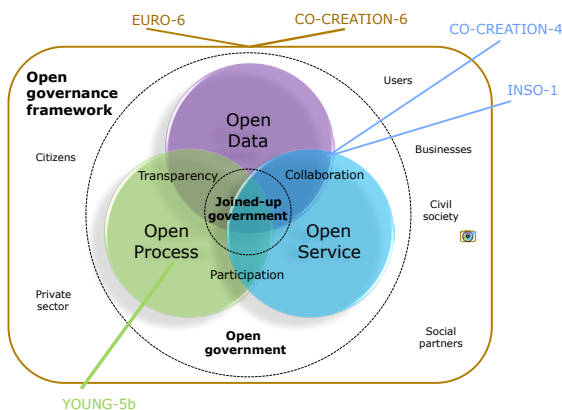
EURO-6

CO-CREATION-6

CO-CREATION-4

INSO-1

Open governance framework

Users

Open Data

Citizens

Businesses

Transparency

Collaboration

Joined-up government

Civil society

Open Process

Open Service

Participation

Private sector

Open government

Social partners

YOUNG-5b